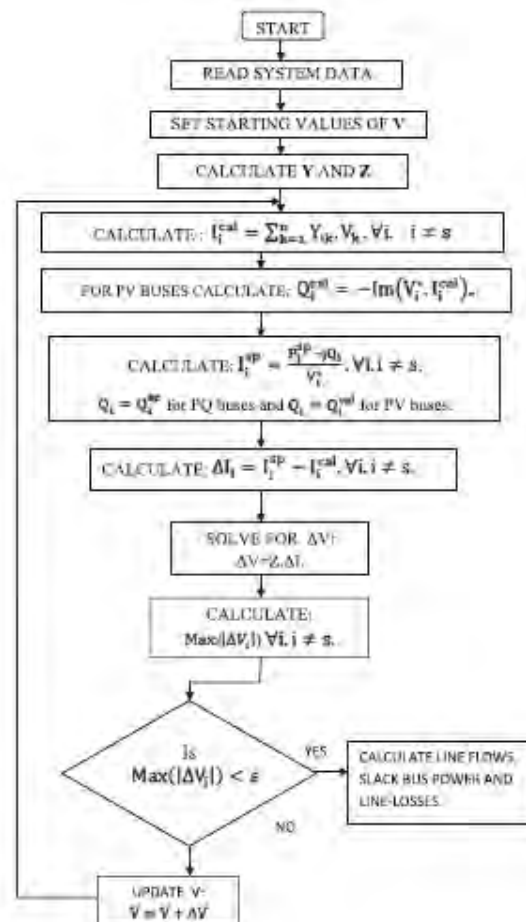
START

READ SYSTEM DATA

SET STARTING VALUES OF V

CALCULATE Y AND Z

CALCULATE: $I_i^{cal} = \sum_{k=1}^{n} Y_{ik}.V_k, \forall i, \ i \neq s$

FOR PV BUSES CALCULATE: $Q_i^{cal} = -Im(V_i^*, I_i^{cal})$.

CALCULATE: $I_i^{sp} = \frac{P_i^{sp} - jQ_i}{V_i^*}, \forall i, i \neq s.$

$Q_i = Q_i^{sp}$ for PQ buses and $Q_i = Q_i^{cal}$ for PV buses.

CALCULATE: $\Delta I_i = I_i^{sp} - I_i^{cal}, \forall i, i \neq s.$

SOLVE FOR $\Delta V$:
$\Delta V = Z.\Delta I.$

CALCULATE:
$Max(|\Delta V_i|) \forall i, i \neq s.$

Is
$Max(|\Delta V_i|) < \varepsilon$

YES

CALCULATE LINE FLOWS, SLACK BUS POWER AND LINE-LOSSES.

NO

UPDATE V:
$V = V + \Delta V$